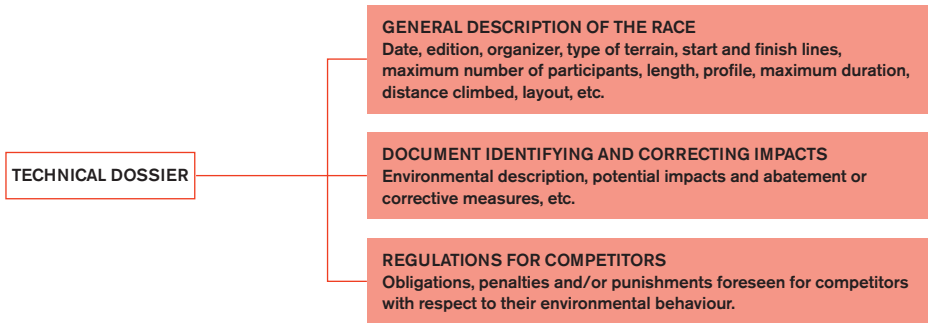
TECHNICAL DOSSIER

GENERAL DESCRIPTION OF THE RACE
Date, edition, organizer, type of terrain, start and finish lines, maximum number of participants, length, profile, maximum duration, distance climbed, layout, etc.

DOCUMENT IDENTIFYING AND CORRECTING IMPACTS
Environmental description, potential impacts and abatement or corrective measures, etc.

REGULATIONS FOR COMPETITORS
Obligations, penalties and/or punishments foreseen for competitors with respect to their environmental behaviour.